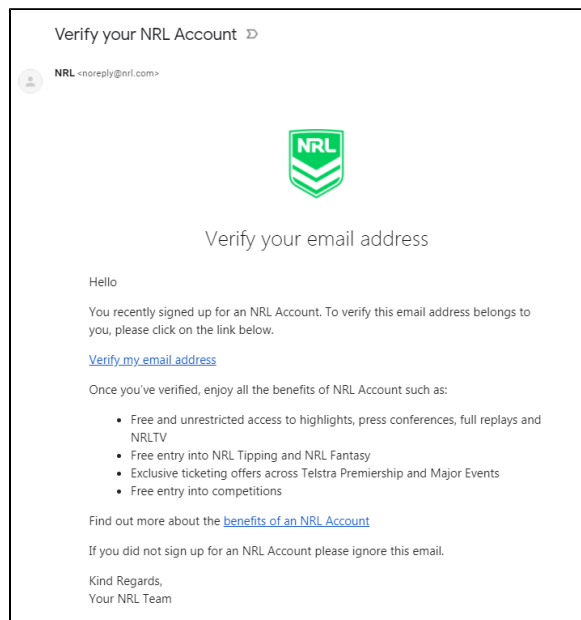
Verify your NRL Account

NRL <noreply@nrl.com>

NRL

Verify your email address

Hello

You recently signed up for an NRL Account. To verify this email address belongs to you, please click on the link below.

Verify my email address

Once you've verified, enjoy all the benefits of NRL Account such as:

- Free and unrestricted access to highlights, press conferences, full replays and NRLTV
- Free entry into NRL Tipping and NRL Fantasy
- Exclusive ticketing offers across Telstra Premiership and Major Events
- Free entry into competitions

Find out more about the benefits of an NRL Account

If you did not sign up for an NRL Account please ignore this email.

Kind Regards,
Your NRL Team